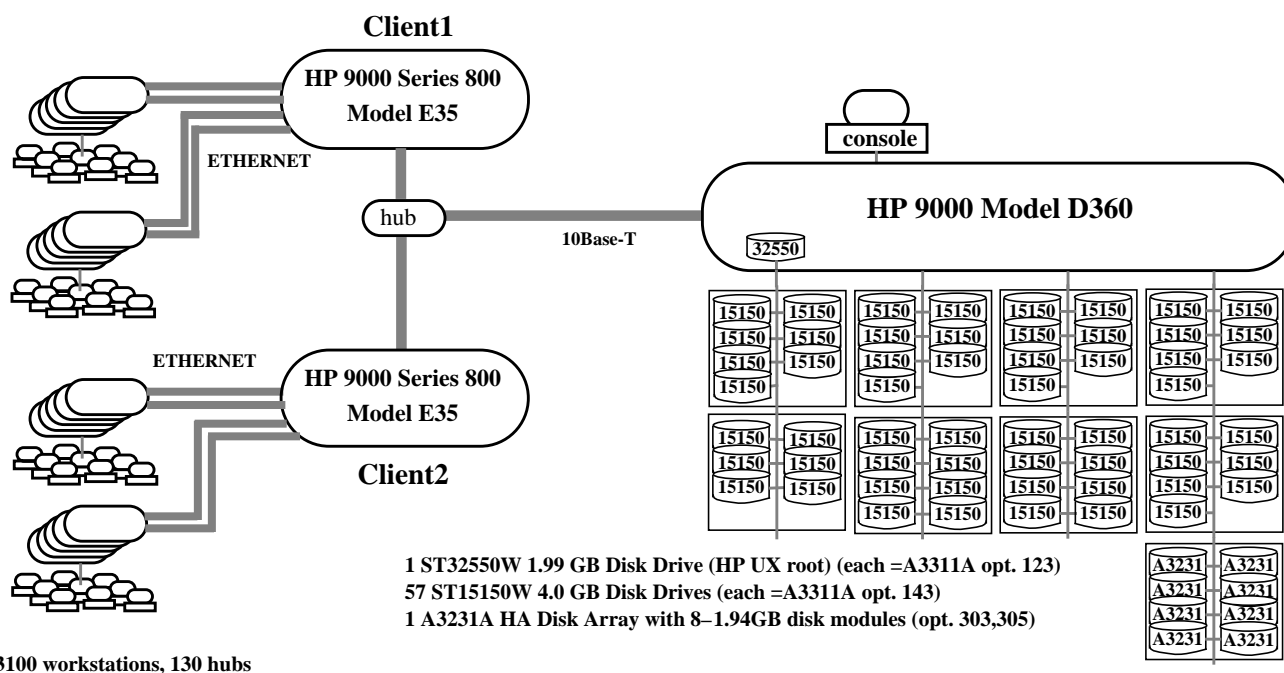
Client1

HP 9000 Series 800
Model E35

ETHERNET

hub

10Base-T

console

HP 9000 Model D360

32550

| 15150 | 15150 |
|---|---|
| 15150 | 15150 |
| 15150 | 15150 |
| 15150 | |

| 15150 | 15150 |
|---|---|
| 15150 | 15150 |
| 15150 | 15150 |
| 15150 | |

| 15150 | 15150 |
|---|---|
| 15150 | 15150 |
| 15150 | 15150 |
| 15150 | |

| 15150 | 15150 |
|---|---|
| 15150 | 15150 |
| 15150 | 15150 |
| 15150 | |

| 15150 | 15150 |
|---|---|
| 15150 | 15150 |
| 15150 | 15150 |

| 15150 | 15150 |
|---|---|
| 15150 | 15150 |
| 15150 | 15150 |
| 15150 | 15150 |

| 15150 | 15150 |
|---|---|
| 15150 | 15150 |
| 15150 | 15150 |
| 15150 | 15150 |

| 15150 | 15150 |
|---|---|
| 15150 | 15150 |
| 15150 | 15150 |
| 15150 | |

ETHERNET

HP 9000 Series 800
Model E35

Client2

1 ST32550W 1.99 GB Disk Drive (HP UX root) (each =A3311A opt. 123)
57 ST15150W 4.0 GB Disk Drives (each =A3311A opt. 143)
1 A3231A HA Disk Array with 8–1.94GB disk modules (opt. 303,305)

| A3231 | A3231 |
|---|---|
| A3231 | A3231 |
| A3231 | A3231 |
| A3231 | A3231 |

3100 workstations, 130 hubs